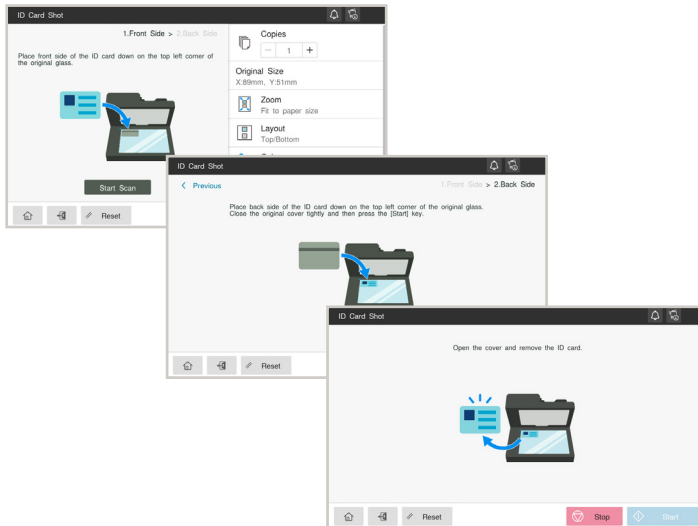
ID Card Shot

1.Front Side > 2.Back Side

Place front side of the ID card down on the top left corner of the original glass.

Start Scan

Reset

Copies

1

Original Size
X:89mm, Y:51mm

Zoom
Fit to paper size

Layout
Top/Bottom

ID Card Shot

Previous

1.Front Side > 2.Back Side

Place back side of the ID card down on the top left corner of the original glass. Close the original cover tightly and then press the [Start] key.

Reset

ID Card Shot

Open the cover and remove the ID card.

Reset

Stop

Start